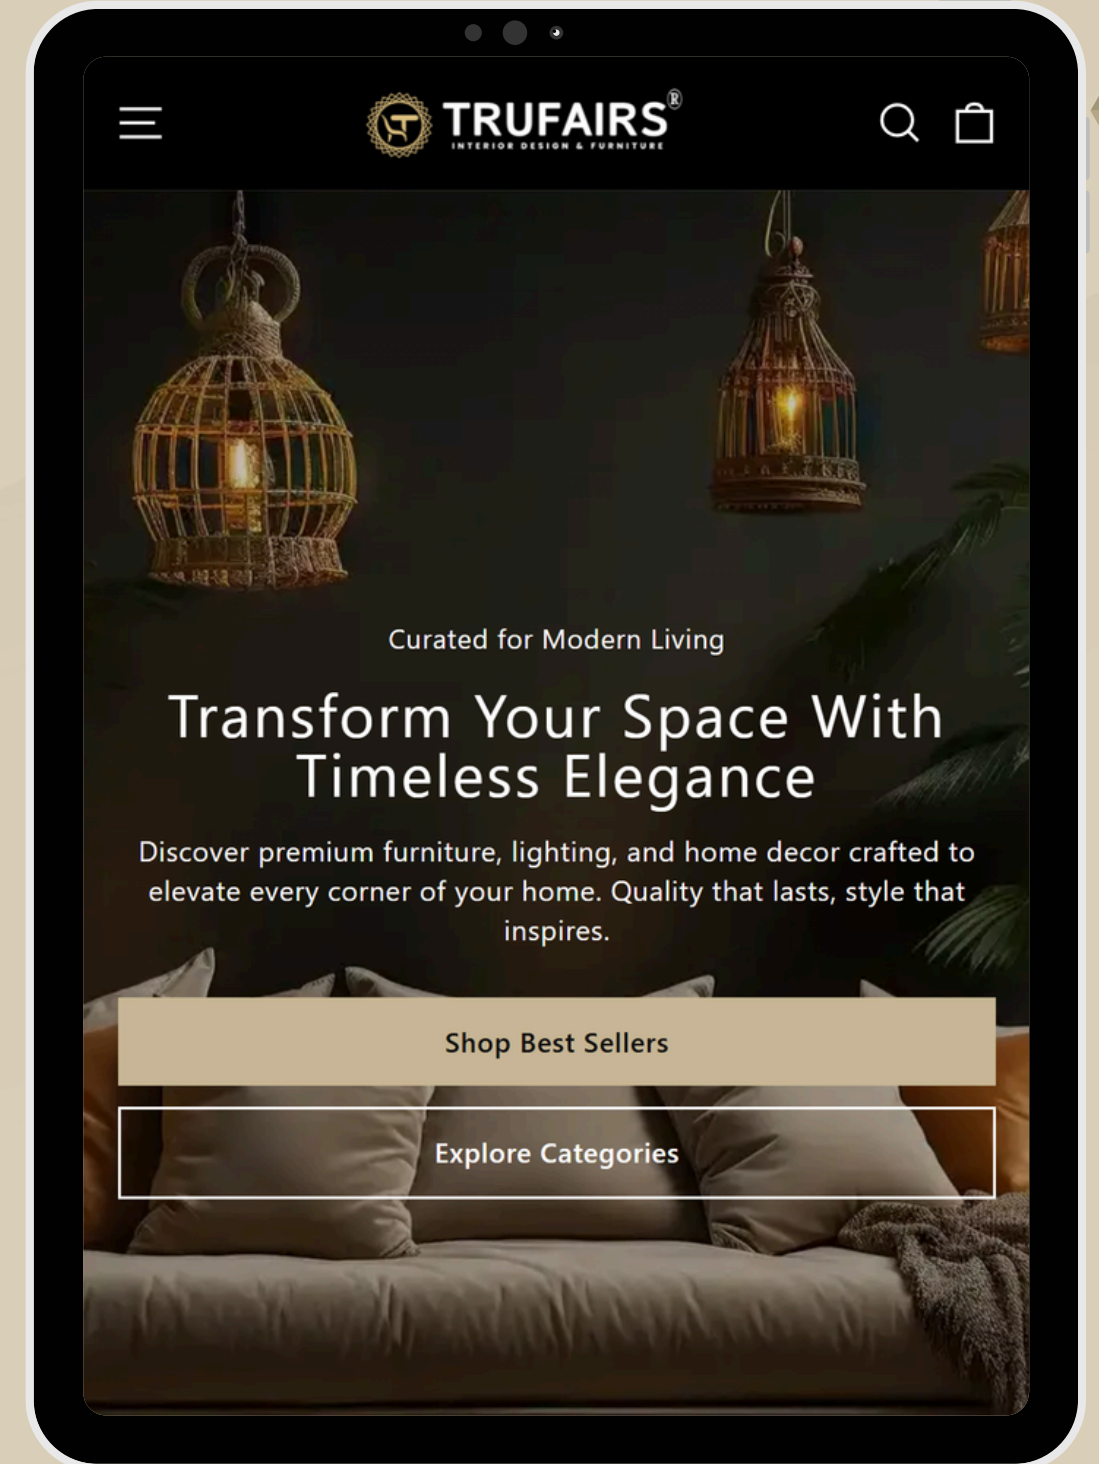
TRUFAIRS®
INTERIOR DESIGN & FURNITURE

Curated for Modern Living

Transform Your Space With Timeless Elegance

Discover premium furniture, lighting, and home decor crafted to elevate every corner of your home. Quality that lasts, style that inspires.

Shop Best Sellers

Explore Categories